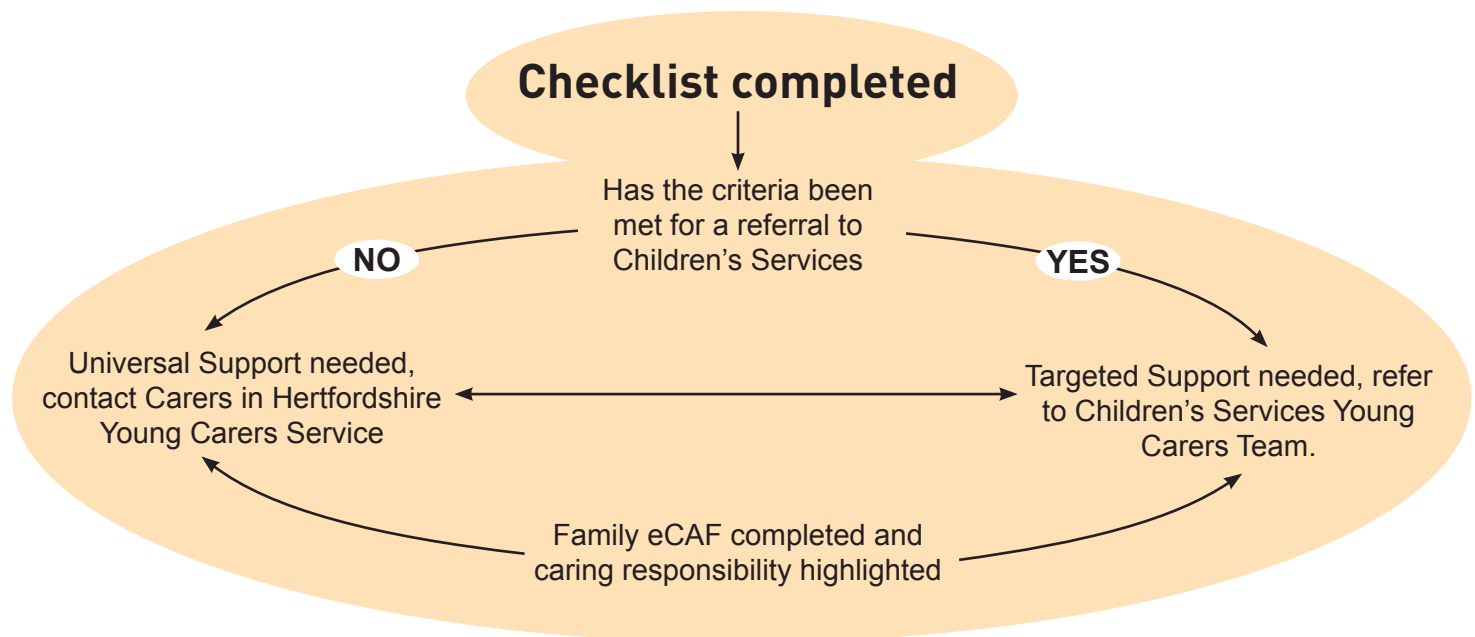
Checklist completed

Has the criteria been met for a referral to Children's Services

NO

YES

Universal Support needed, contact Carers in Hertfordshire Young Carers Service

Targeted Support needed, refer to Children's Services Young Carers Team.

Family eCAF completed and caring responsibility highlighted